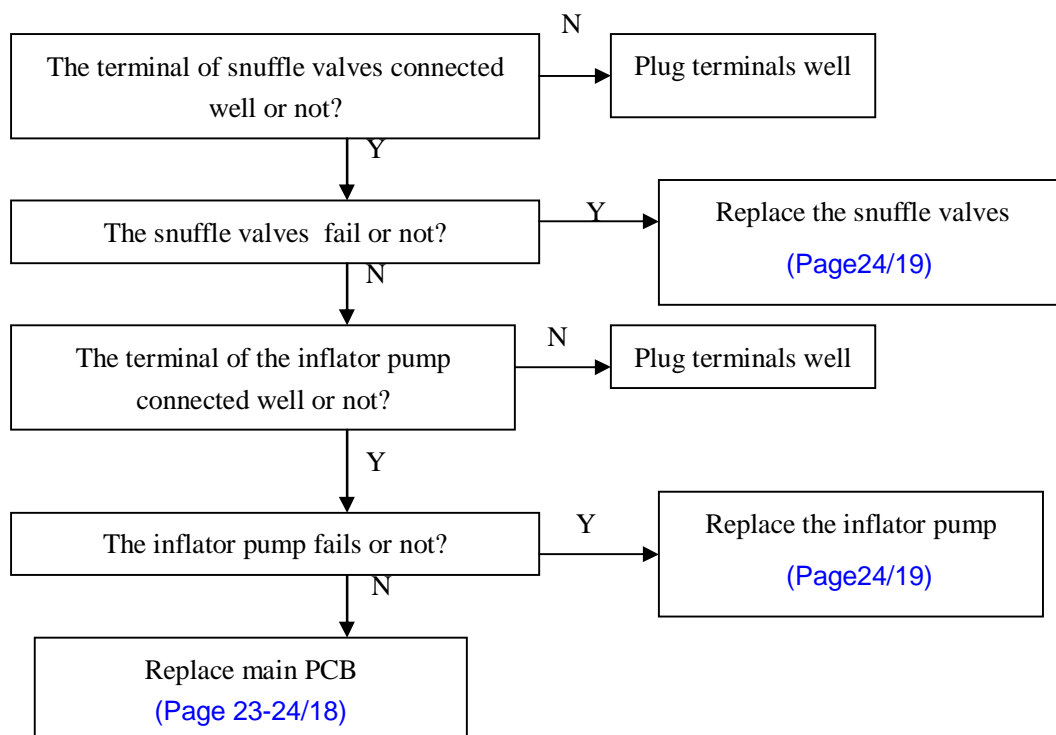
The terminal of snuffle valves connected well or not?

N

Plug terminals well

Y

The snuffle valves fail or not?

Y

Replace the snuffle valves
(Page24/19)

N

The terminal of the inflator pump connected well or not?

N

Plug terminals well

Y

The inflator pump fails or not?

Y

Replace the inflator pump
(Page24/19)

N

Replace main PCB
(Page 23-24/18)